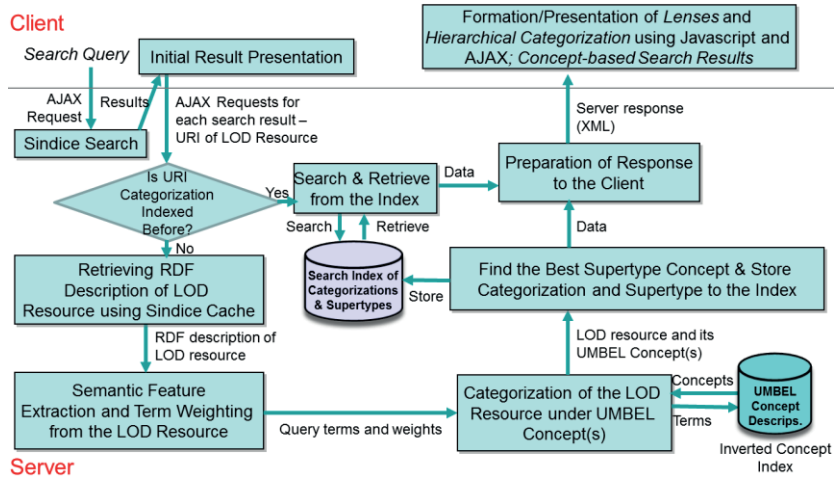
Client

Search Query

Initial Result Presentation

Formation/Presentation of *Lenses* and *Hierarchical Categorization* using Javascript and AJAX; *Concept-based Search Results*

AJAX Request

Results

AJAX Requests for each search result – URI of LOD Resource

Server response (XML)

Sindice Search

Is URI Categorization Indexed Before?

Yes

No

Search & Retrieve from the Index

Data

Preparation of Response to the Client

Search

Retrieve

Data

Search Index of Categorizations & Supertypes

Store

Find the Best Supertype Concept & Store Categorization and Supertype to the Index

Retrieving RDF Description of LOD Resource using Sindice Cache

RDF description of LOD resource

LOD resource and its UMBEL Concept(s)

Semantic Feature Extraction and Term Weighting from the LOD Resource

Query terms and weights

Categorization of the LOD Resource under UMBEL Concept(s)

Concepts

Terms

UMBEL Concept Descrips.

Inverted Concept Index

Server